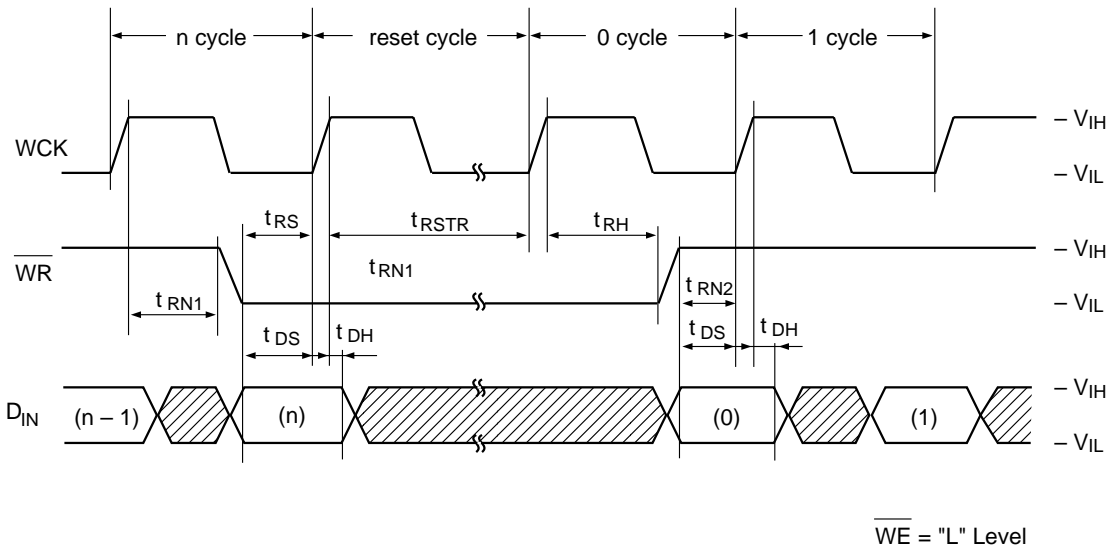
n cycle
reset cycle
0 cycle
1 cycle

WCK
$– V_{IH}$
$– V_{IL}$

$t_{RS}$
$t_{RSTR}$
$t_{RH}$

$\overline{WR}$
$t_{RN1}$
$– V_{IH}$
$– V_{IL}$
$t_{RN1}$
$t_{RN2}$
$t_{DS}$
$t_{DH}$
$t_{DS}$
$t_{DH}$

$D_{IN}$
(n – 1)
(n)
(0)
(1)
$– V_{IH}$
$– V_{IL}$

$\overline{WE}$ = "L" Level